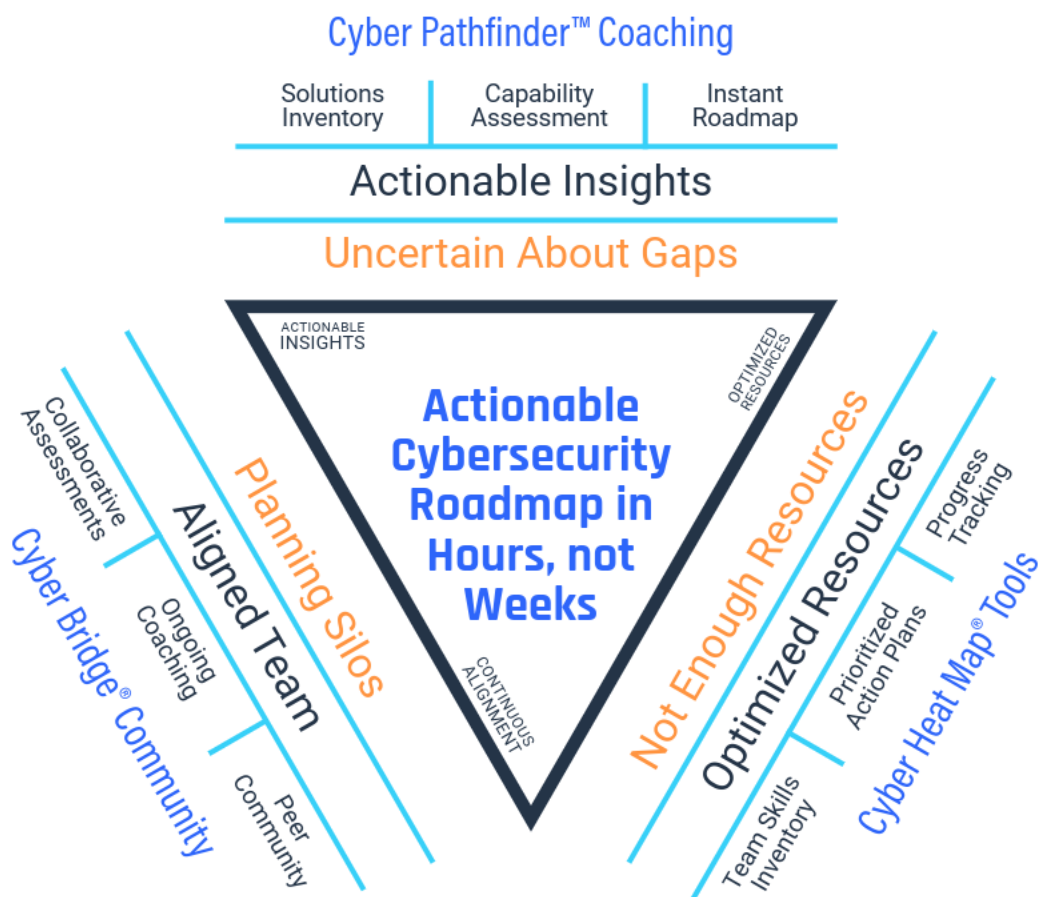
Cyber Pathfinder™ Coaching

Solutions Inventory

Capability Assessment

Instant Roadmap

Actionable Insights

Uncertain About Gaps

ACTIONABLE INSIGHTS

OPTIMIZED RESOURCES

Actionable Cybersecurity Roadmap in Hours, not Weeks

CONTINUOUS ALIGNMENT

Collaborative Assessments

Ongoing Coaching

Peer Community

Cyber Bridge® Community

Aligned Team

Planning Silos

Not Enough Resources

Optimized Resources

Progress Tracking

Prioritized Action Plans

Team Skills Inventory

Cyber Heat Map® Tools